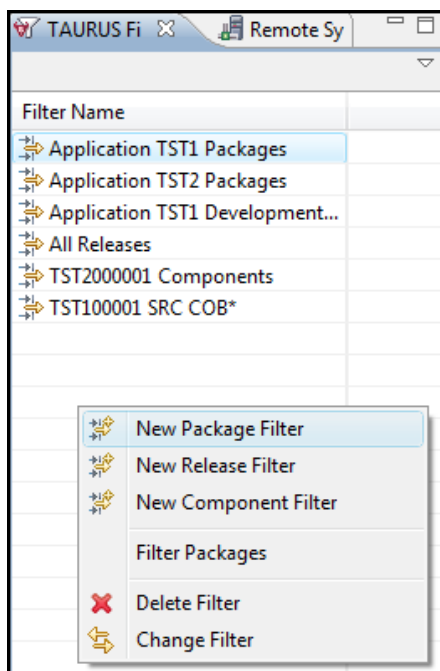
TAURUS Fi ☒ Remote Sy

Filter Name

Application TST1 Packages
Application TST2 Packages
Application TST1 Development...
All Releases
TST2000001 Components
TST100001 SRC COB*

New Package Filter
New Release Filter
New Component Filter
Filter Packages
Delete Filter
Change Filter